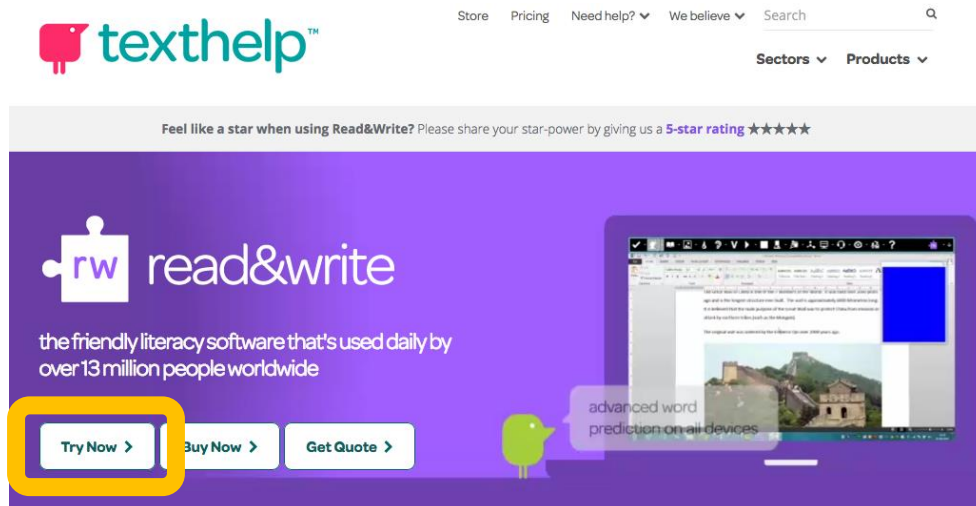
texthelp™

Store Pricing Need help? We believe Search

Sectors Products

**Feel like a star when using Read&Write?** Please share your star-power by giving us a **5-star rating** ★★★★★

rw read&write

the friendly literacy software that's used daily by over 13 million people worldwide

Try Now > Buy Now > Get Quote >

advanced word prediction on all devices